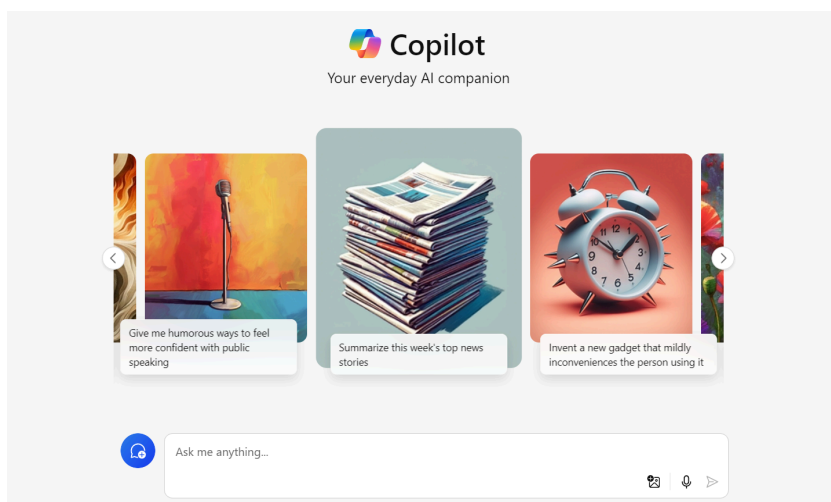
Copilot
Your everyday AI companion

Give me humorous ways to feel more confident with public speaking

Summarize this week's top news stories

Invent a new gadget that mildly inconveniences the person using it

Ask me anything...